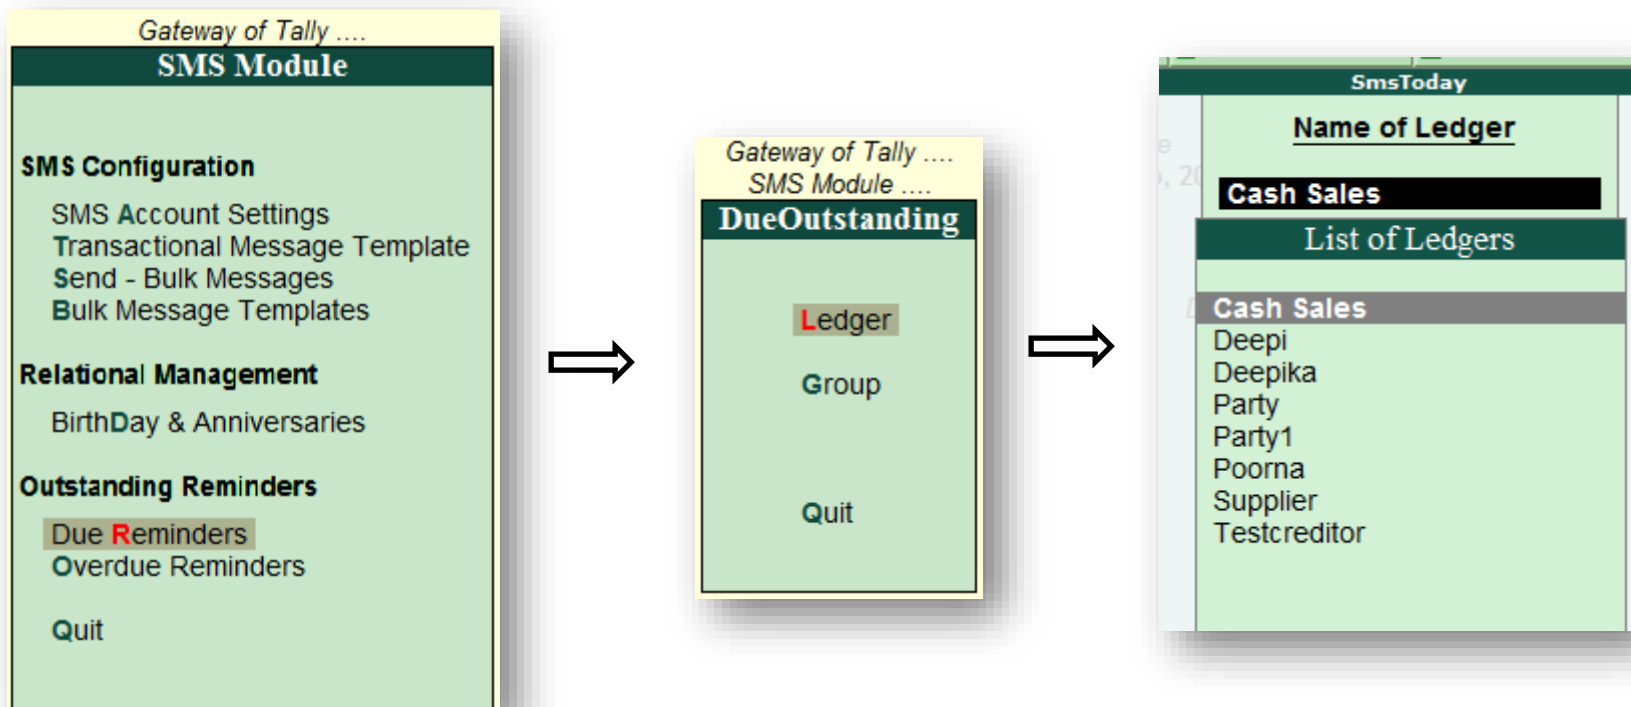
Gateway of Tally ....
SMS Module

SMS Configuration

SMS Account Settings
Transactional Message Template
Send - Bulk Messages
Bulk Message Templates

Relational Management

BirthDay & Anniversaries

Outstanding Reminders

Due Reminders
Overdue Reminders

Quit

Gateway of Tally ....
SMS Module ....
DueOutstanding

Ledger

Group

Quit

SmsToday

Name of Ledger

Cash Sales

List of Ledgers

Cash Sales
Deepi
Deepika
Party
Party1
Poorna
Supplier
Testcreditor